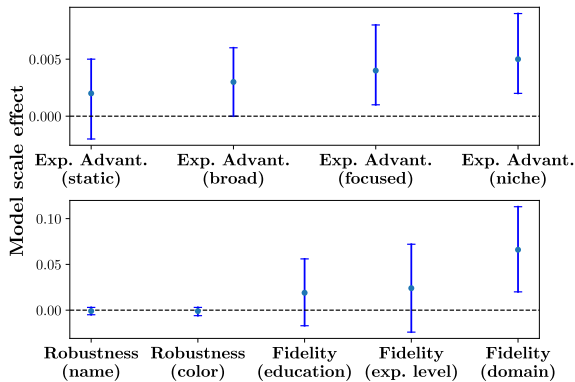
Model scale effect

0.000
0.005

Exp. Advant. (static)
Exp. Advant. (broad)
Exp. Advant. (focused)
Exp. Advant. (niche)

0.00
0.05
0.10

Robustness (name)
Robustness (color)
Fidelity (education)
Fidelity (exp. level)
Fidelity (domain)